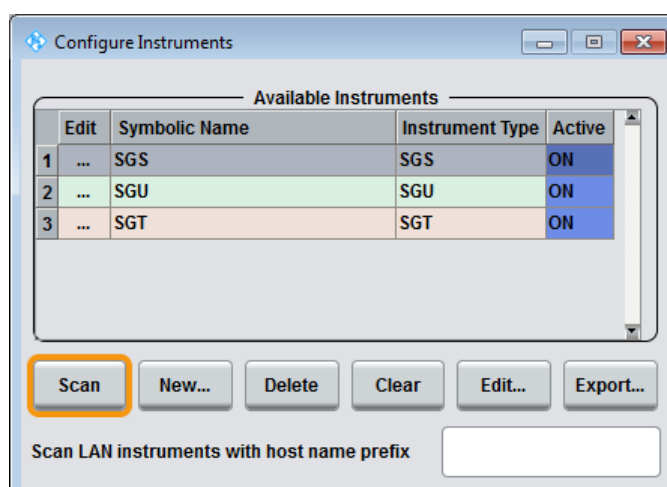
Configure Instruments

Available Instruments

| | Edit | Symbolic Name | Instrument Type | Active |
|---|---|---|---|---|
| 1 | ... | SGS | SGS | ON |
| 2 | ... | SGU | SGU | ON |
| 3 | ... | SGT | SGT | ON |

Scan New... Delete Clear Edit... Export...

Scan LAN instruments with host name prefix